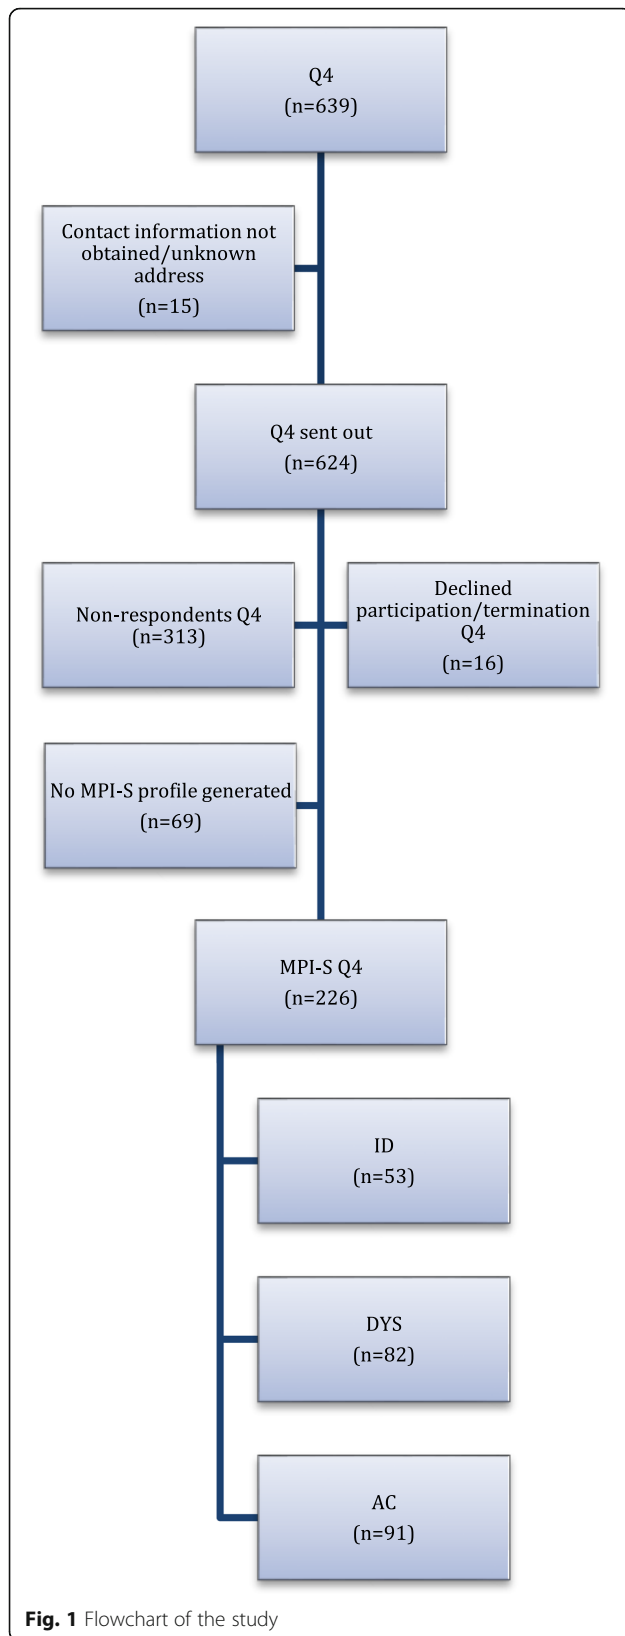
Q4
(n=639)

Contact information not obtained/unknown address
(n=15)

Q4 sent out
(n=624)

Non-respondents Q4
(n=313)

Declined participation/termination Q4
(n=16)

No MPI-S profile generated
(n=69)

MPI-S Q4
(n=226)

ID
(n=53)

DYS
(n=82)

AC
(n=91)

**Fig. 1** Flowchart of the study